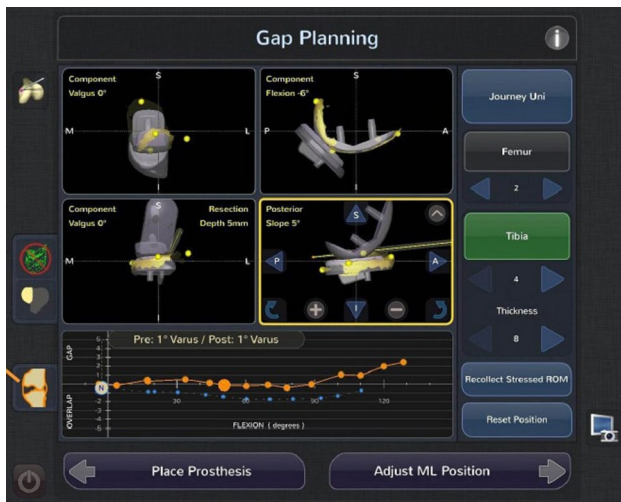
Gap Planning

Component
Valgus 0°
S
M
L
I

Component
Flexion -6°
S
P
A
I

Component
Valgus 0°
Resection
Depth 5mm
S
M
L
I

Posterior
Slope 5°
S
P
A
I

Journey Uni

Femur
2

Tibia
4
Thickness
8

Recollect Stressed ROM

Reset Position

Pre: 1° Varus / Post: 1° Varus
GAP
OVERLAP
5
4
3
2
1
N
-1
-2
-3
-4
-5
30
60
90
120
FLEXION ( degrees )

Place Prosthesis

Adjust ML Position